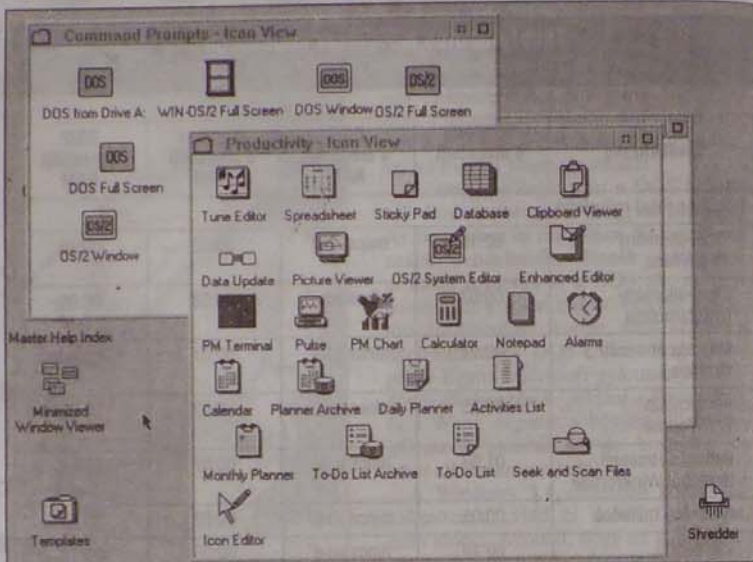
Command Prompts - Icon View

DOS
DOS from Drive A:
WIN-OS/2 Full Screen
DOS
DOS Window
OS/2
OS/2 Full Screen
DOS
DOS Full Screen
OS/2
OS/2 Window

Productivity - Icon View

Tune Editor
Spreadsheet
Sticky Pad
Database
Clipboard Viewer
Data Update
Picture Viewer
OS/2 System Editor
Enhanced Editor
PM Terminal
Pulse
PM Chart
Calculator
Notepad
Alarms
Calendar
Planner Archive
Daily Planner
Activities List
Monthly Planner
To-Do List Archive
To-Do List
Seek and Scan Files
Icon Editor

Master Help Index
Minimized Window Viewer
Templates
Shredder